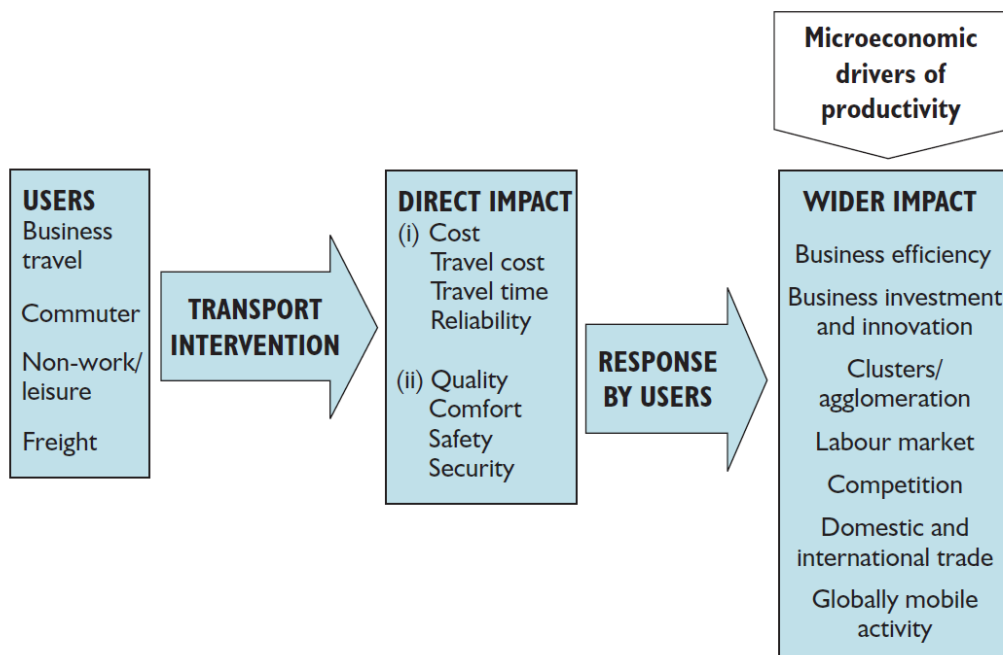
USERS
Business travel
Commuter
Non-work/ leisure
Freight

TRANSPORT INTERVENTION

DIRECT IMPACT
(i) Cost
Travel cost
Travel time
Reliability
(ii) Quality
Comfort
Safety
Security

RESPONSE BY USERS

Microeconomic drivers of productivity

WIDER IMPACT
Business efficiency
Business investment and innovation
Clusters/ agglomeration
Labour market
Competition
Domestic and international trade
Globally mobile activity